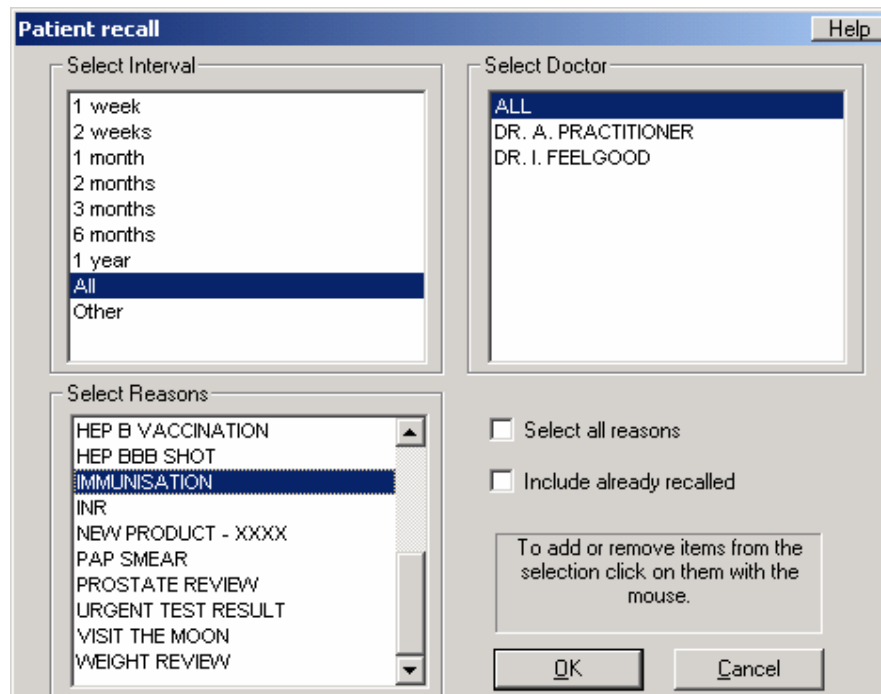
Patient recall

Help

Select Interval

1 week
2 weeks
1 month
2 months
3 months
6 months
1 year
All
Other

Select Doctor

ALL
DR. A. PRACTITIONER
DR. I. FEELGOOD

Select Reasons

HEP B VACCINATION
HEP BBB SHOT
IMMUNISATION
INR
NEW PRODUCT - XXXX
PAP SMEAR
PROSTATE REVIEW
URGENT TEST RESULT
VISIT THE MOON
WEIGHT REVIEW

Select all reasons

Include already recalled

To add or remove items from the selection click on them with the mouse.

OK

Cancel